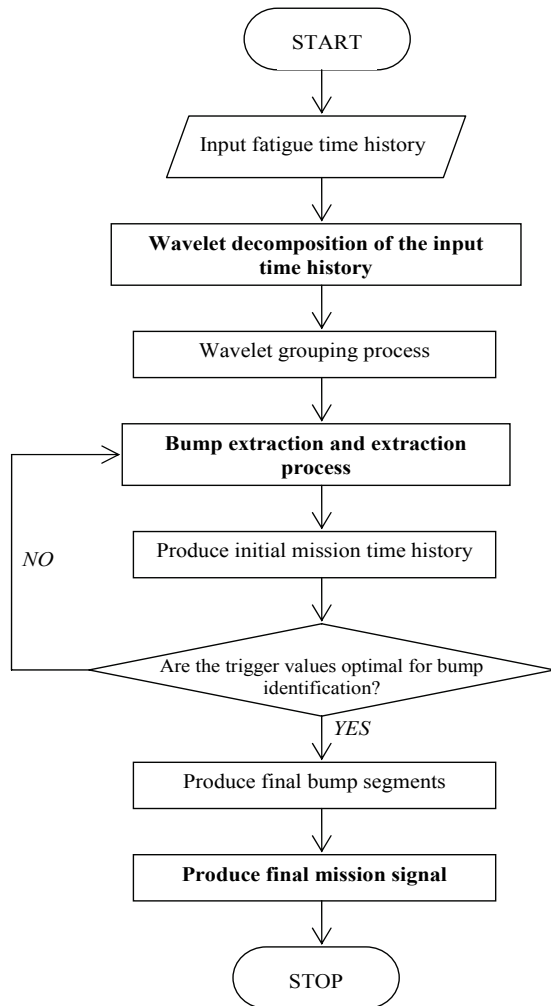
START

Input fatigue time history

Wavelet decomposition of the input time history

Wavelet grouping process

Bump extraction and extraction process

Produce initial mission time history

NO

Are the trigger values optimal for bump identification?

YES

Produce final bump segments

Produce final mission signal

STOP